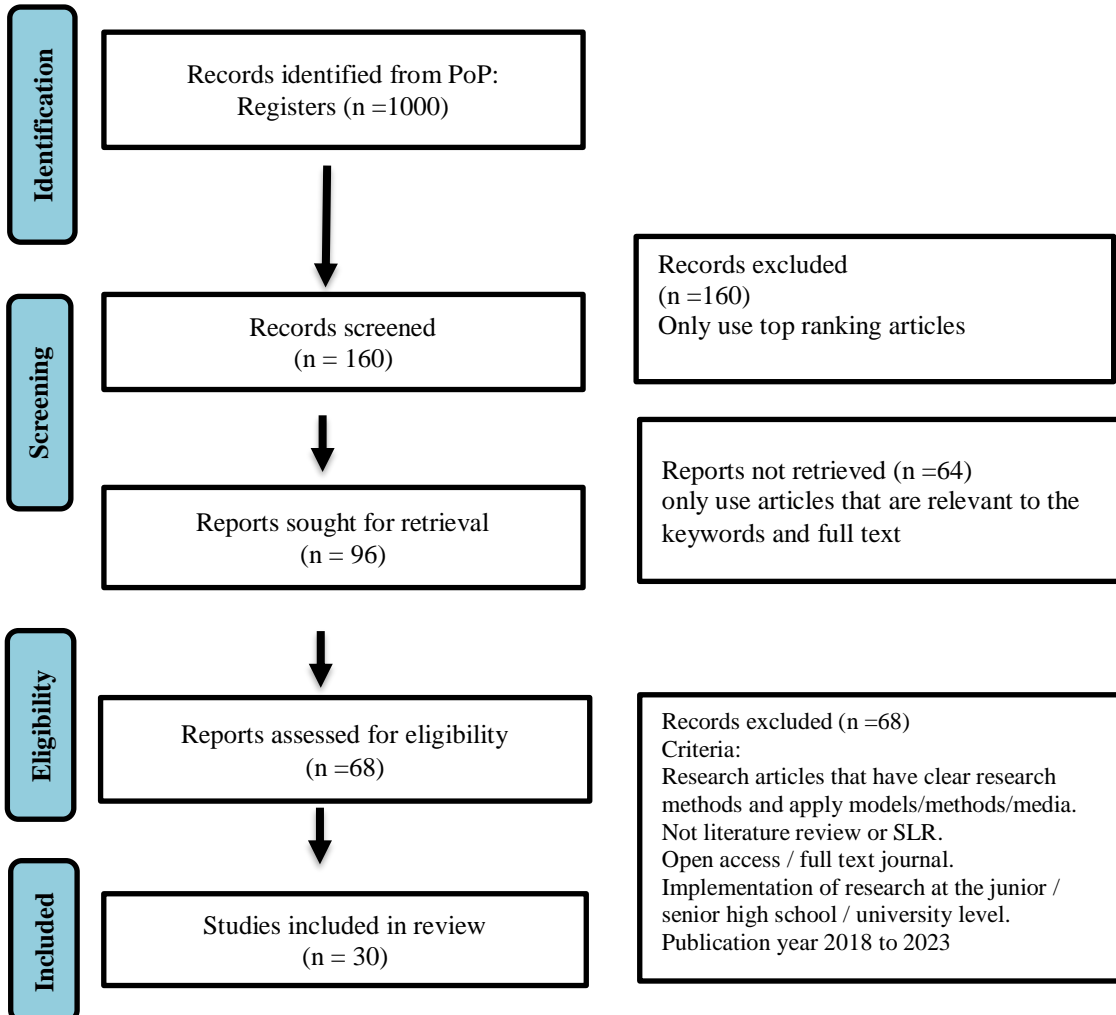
Identification

Records identified from PoP: Registers (n =1000)

Screening

Records screened (n = 160)

Records excluded (n =160)
Only use top ranking articles

Reports sought for retrieval (n = 96)

Reports not retrieved (n =64)
only use articles that are relevant to the keywords and full text

Eligibility

Reports assessed for eligibility (n =68)

Records excluded (n =68)
Criteria:
Research articles that have clear research methods and apply models/methods/media.
Not literature review or SLR.
Open access / full text journal.
Implementation of research at the junior / senior high school / university level.
Publication year 2018 to 2023

Included

Studies included in review (n = 30)